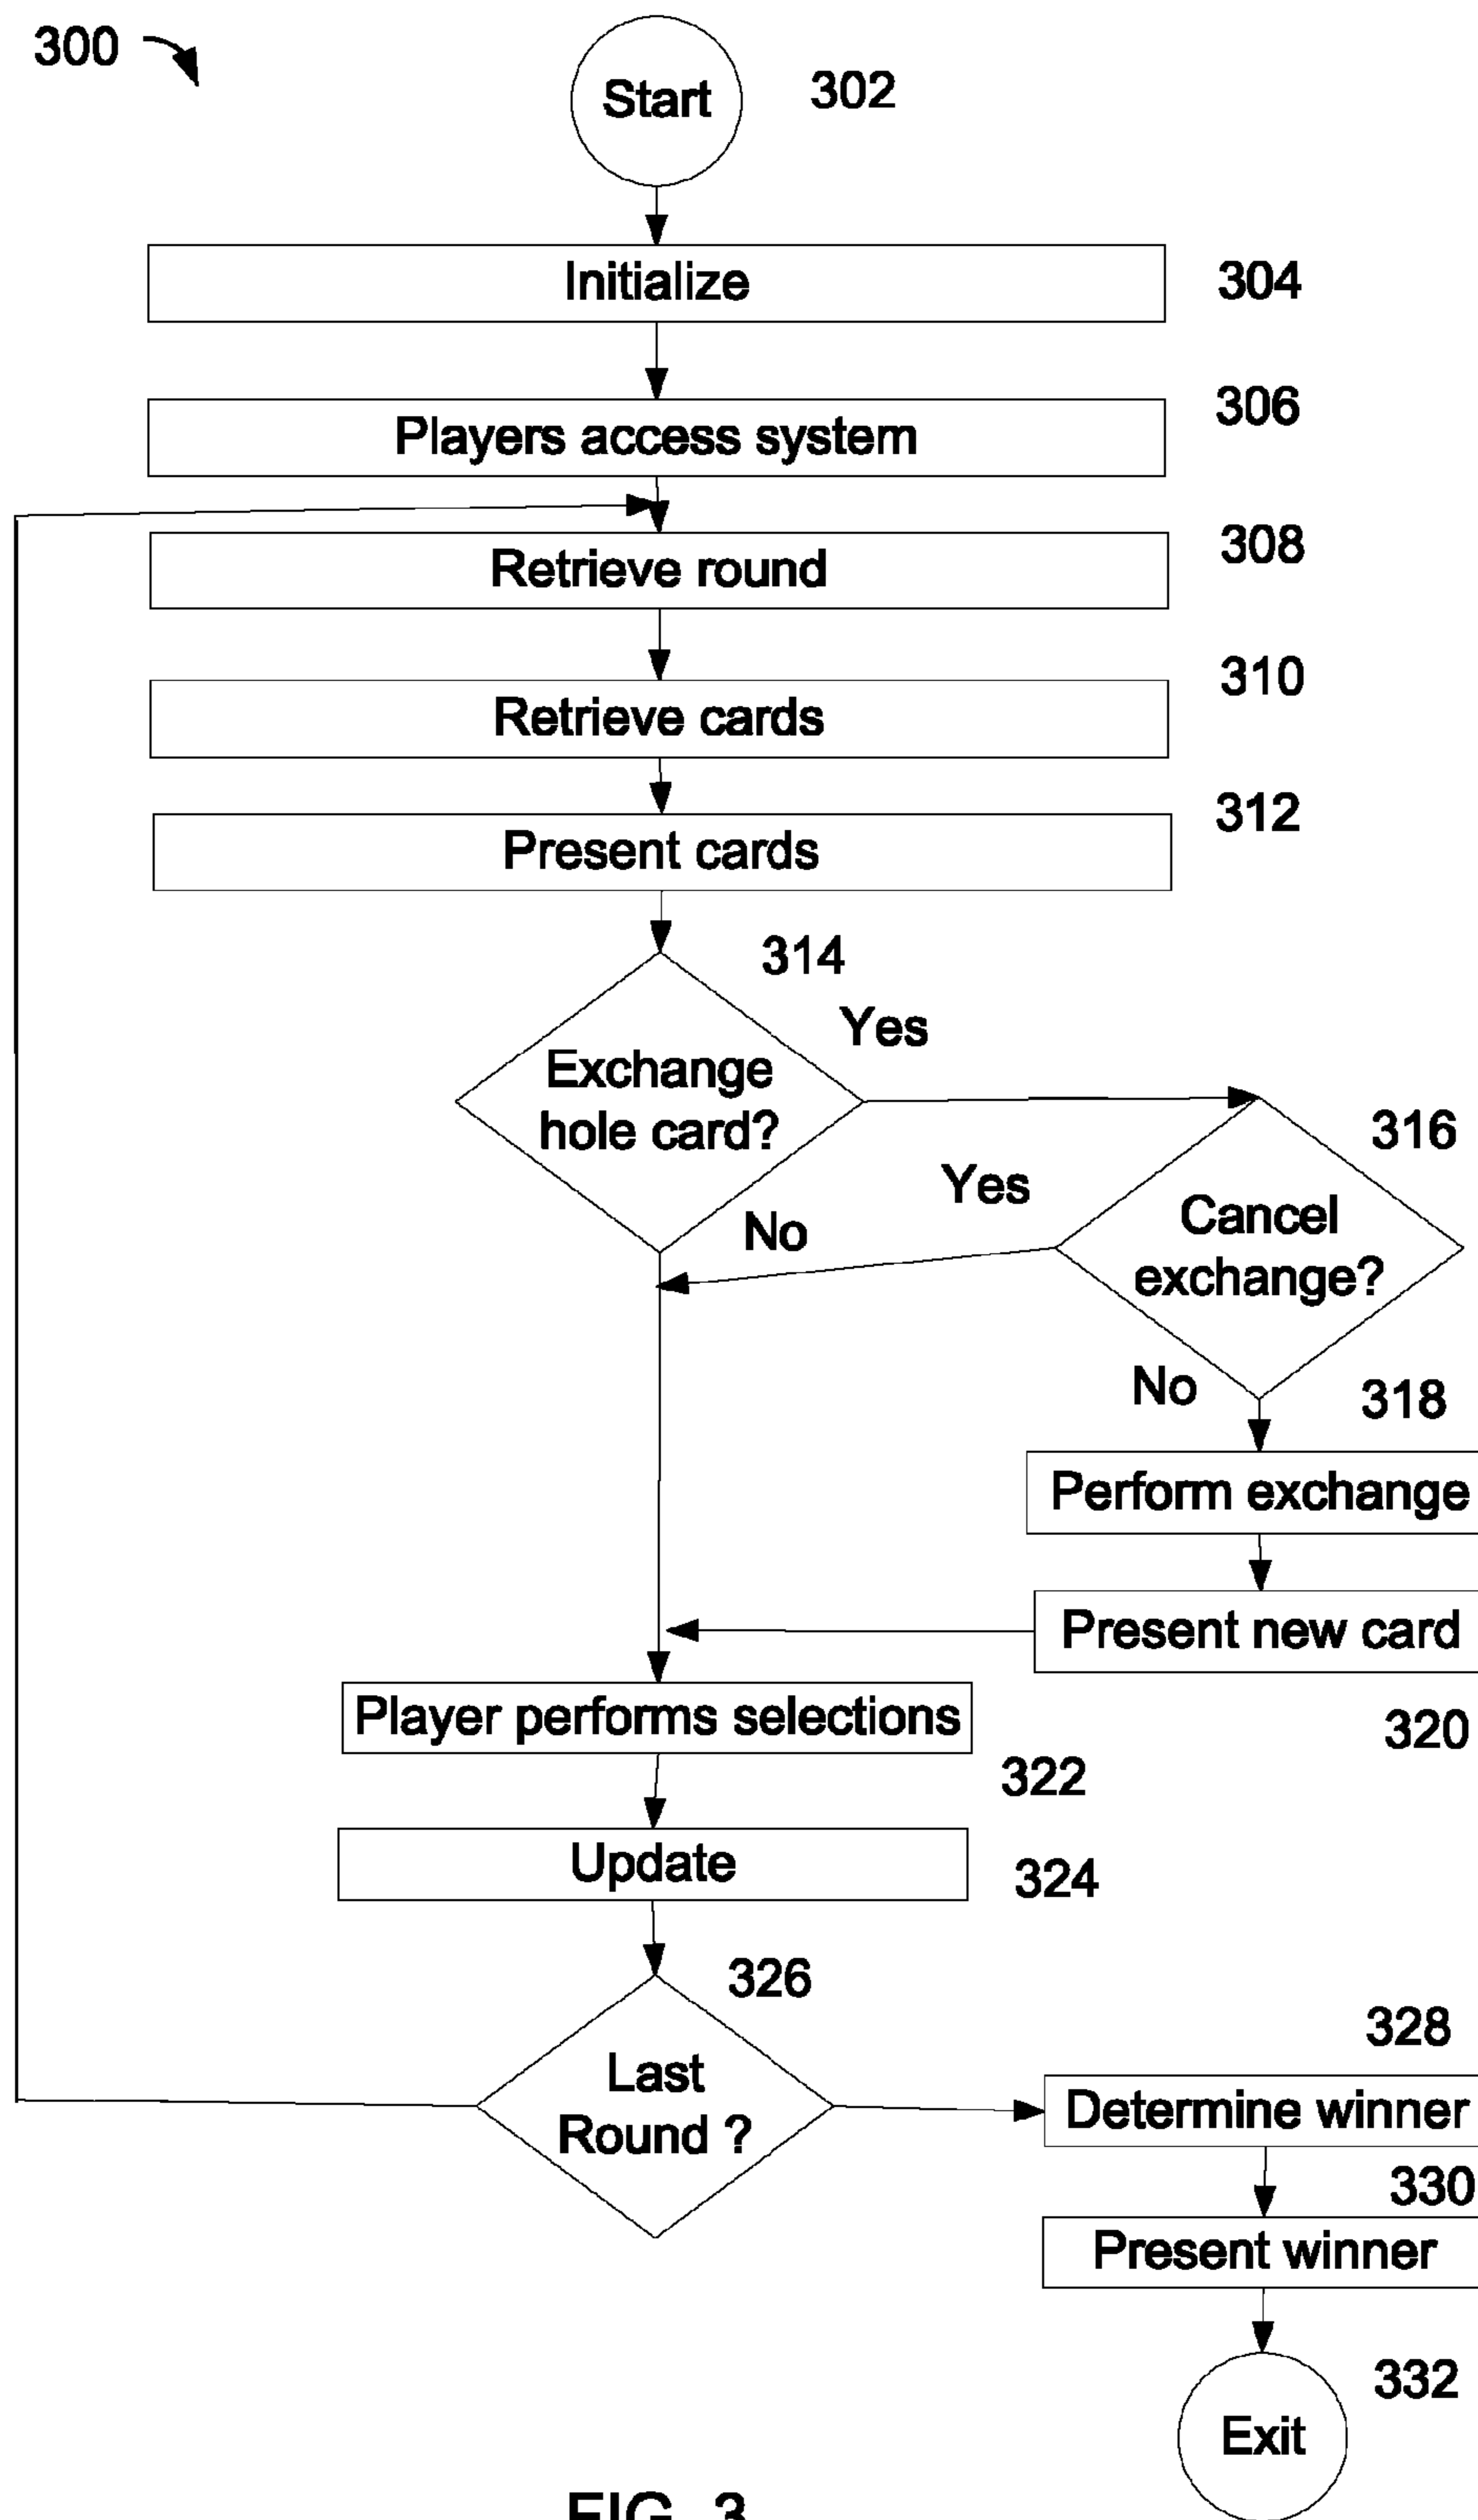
300

Start 302

Initialize 304

306
Players access system

308
Retrieve round

310
Retrieve cards

312
Present cards

314
Yes
Exchange hole card?

316
Yes
No
Cancel exchange?

No
318

Perform exchange

Present new card

Player performs selections

320

322

Update 324

326

328

Last Round ?

Determine winner

330

Present winner

332

Exit

FIG. 3